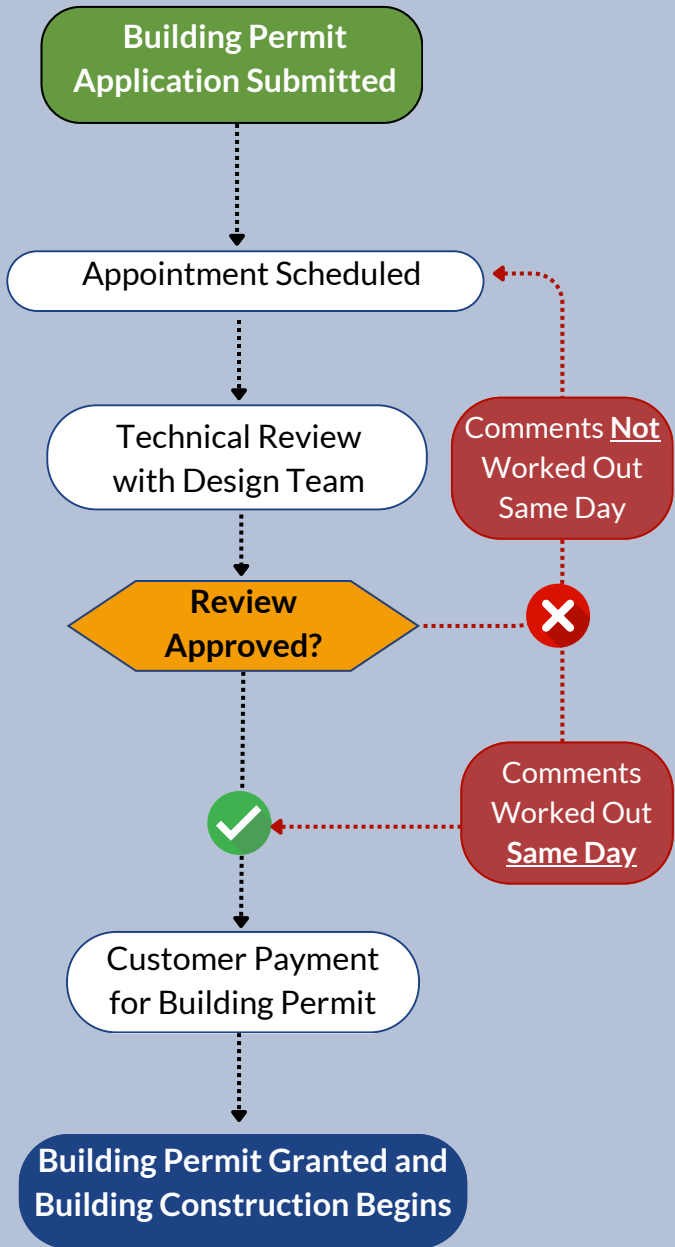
Building Permit Application Submitted

Appointment Scheduled

Technical Review with Design Team

Comments Not Worked Out Same Day

Review Approved?

Comments Worked Out Same Day

Customer Payment for Building Permit

Building Permit Granted and Building Construction Begins